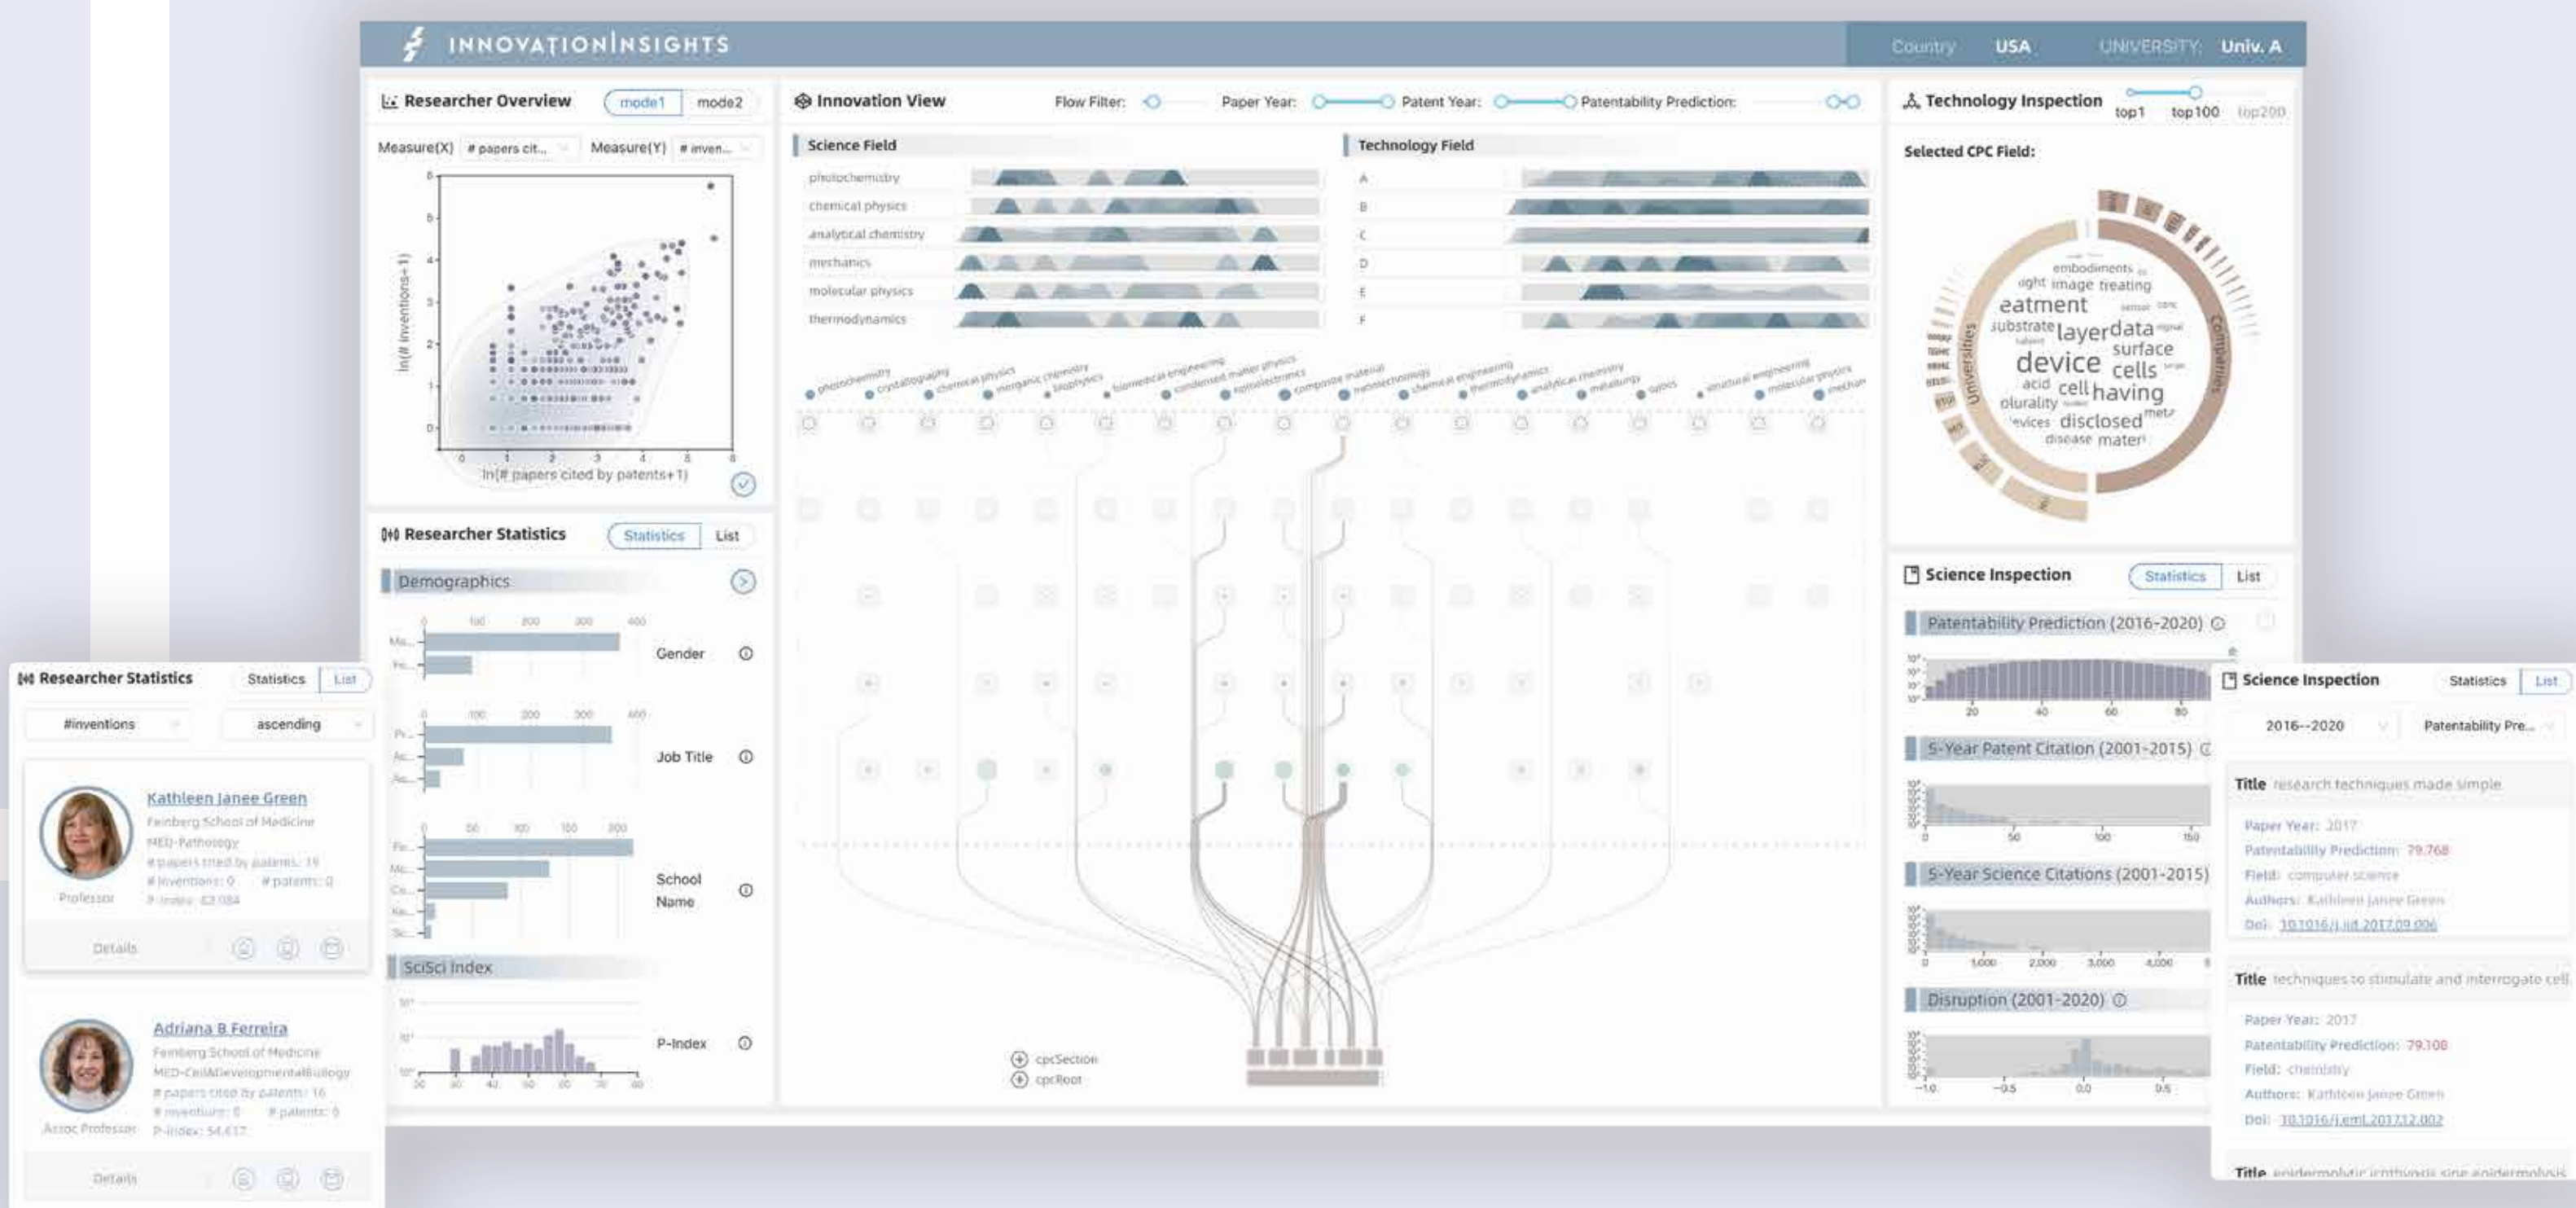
INNOVATIONINSIGHTS

Country USA UNIVERSITY Univ. A

Researcher Overview mode1 mode2

Measure(X) # papers cit... Measure(Y) # inven...

ln(# inventions+1)

ln(# papers cited by patents+1)

Researcher Statistics Statistics List

Demographics

Gender

Job Title

School Name

SciSci Index

P-Index

Innovation View Flow Filter: Paper Year: Patent Year: Patentability Prediction:

Science Field

photochemistry
chemical physics
analytical chemistry
mechanics
molecular physics
thermodynamics

Technology Field

A
B
C
D
E
F

cpcSection
cpcRoot

Technology Inspection top1 top100 top200

Selected CPC Field:

embodiments image treating eatment substrate layer data surface device cells acid cell having plurality disclosed evices disease mater

Universities Companies

Science Inspection Statistics List

Patentability Prediction (2016-2020)

5-Year Patent Citation (2001-2015)

5-Year Science Citations (2001-2015)

Disruption (2001-2020)

Researcher Statistics Statistics List

#inventions ascending

Kathleen Janee Green
Feinberg School of Medicine
MED-Pathology
# papers cited by patents: 19
# inventions: 0 # patents: 0
P-index: 32.084
Professor
Details

Adriana B Ferreira
Feinberg School of Medicine
MED-CellDevelopmentalBiology
# papers cited by patents: 16
# inventions: 0 # patents: 0
P-index: 54.617
Assoc Professor
Details

Science Inspection Statistics List

2016--2020 Patentability Pre...

Title research techniques made simple
Paper Year: 2017
Patentability Prediction: 79.768
Field: computer science
Authors: Kathleen Janee Green
Doi: 10.1016/j.jid.2017.09.006

Title techniques to stimulate and interrogate cell
Paper Year: 2017
Patentability Prediction: 79.108
Field: chemistry
Authors: Kathleen Janee Green
Doi: 10.1016/j.eml.2017.12.002

Title epidermolytic icthyosis sine epidermolysis